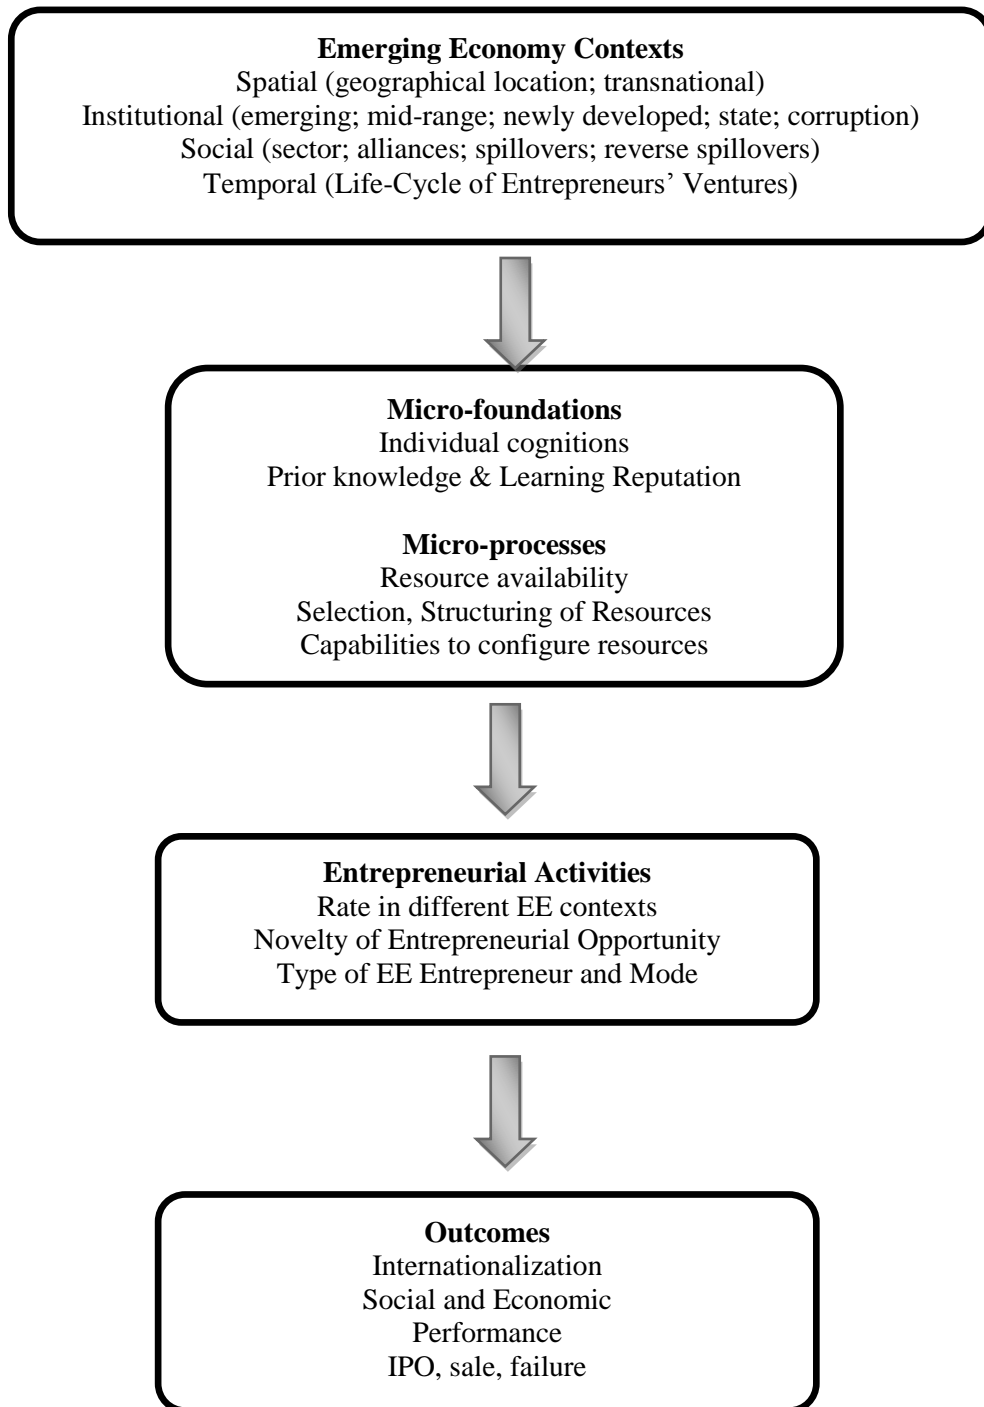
**Emerging Economy Contexts**
Spatial (geographical location; transnational)
Institutional (emerging; mid-range; newly developed; state; corruption)
Social (sector; alliances; spillovers; reverse spillovers)
Temporal (Life-Cycle of Entrepreneurs' Ventures)

**Micro-foundations**
Individual cognitions
Prior knowledge & Learning Reputation

**Micro-processes**
Resource availability
Selection, Structuring of Resources
Capabilities to configure resources

**Entrepreneurial Activities**
Rate in different EE contexts
Novelty of Entrepreneurial Opportunity
Type of EE Entrepreneur and Mode

**Outcomes**
Internationalization
Social and Economic
Performance
IPO, sale, failure